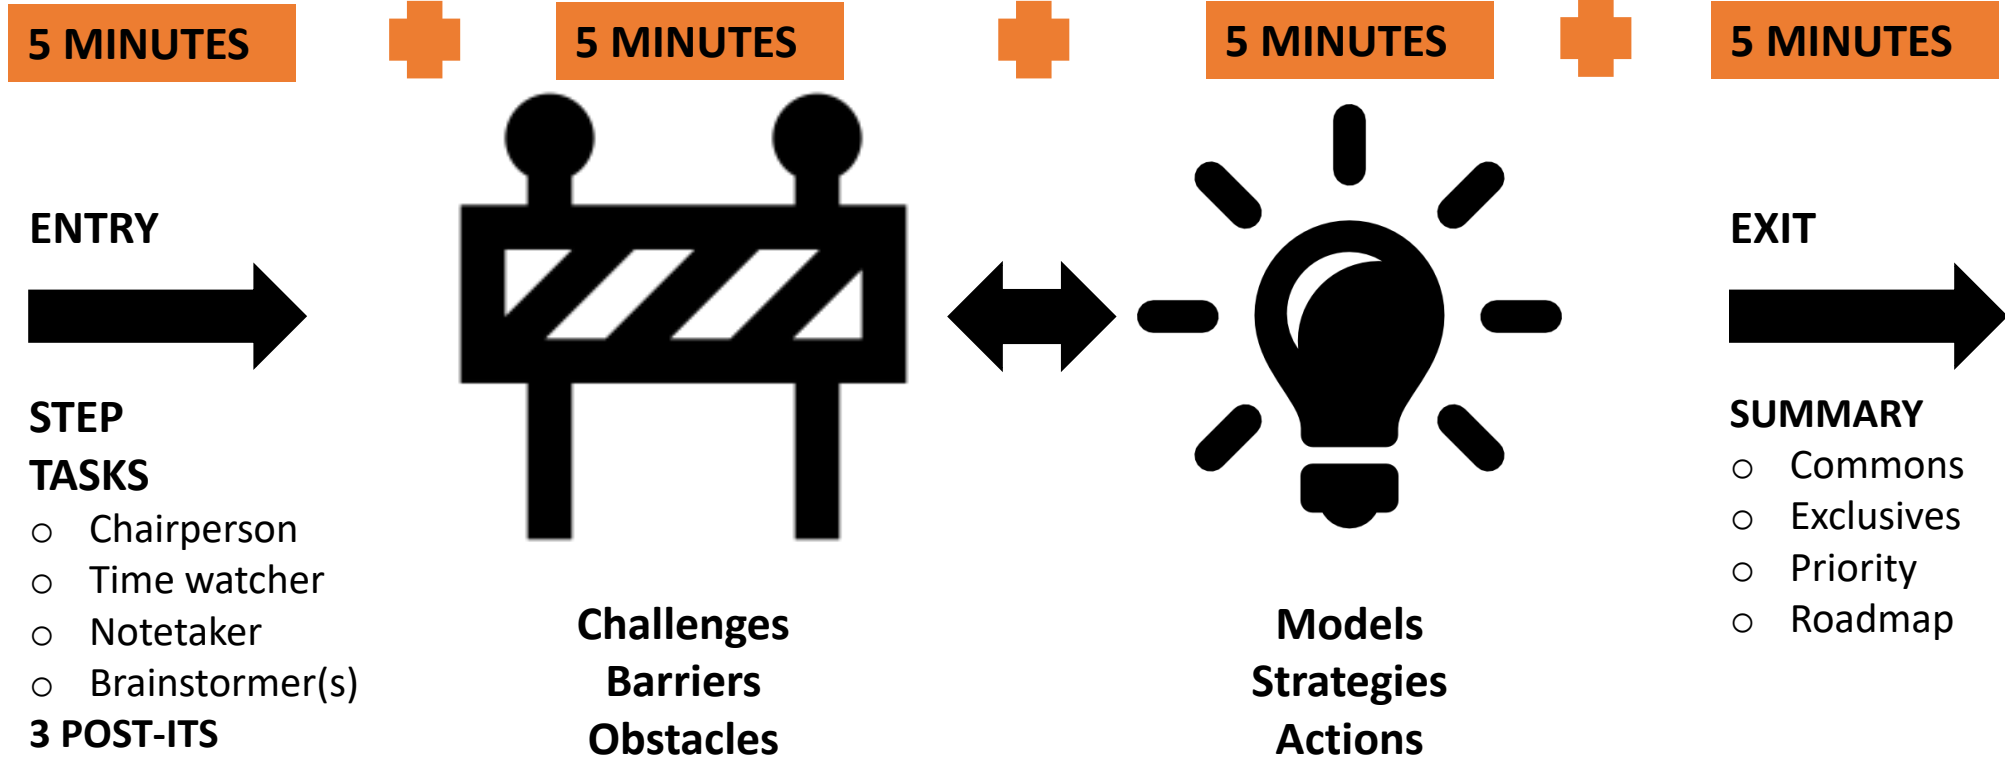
5 MINUTES

ENTRY

STEP
TASKS
○ Chairperson
○ Time watcher
○ Notetaker
○ Brainstormer(s)
3 POST-ITS

5 MINUTES

Challenges
Barriers
Obstacles

5 MINUTES

Models
Strategies
Actions

5 MINUTES

EXIT

SUMMARY
○ Commons
○ Exclusives
○ Priority
○ Roadmap